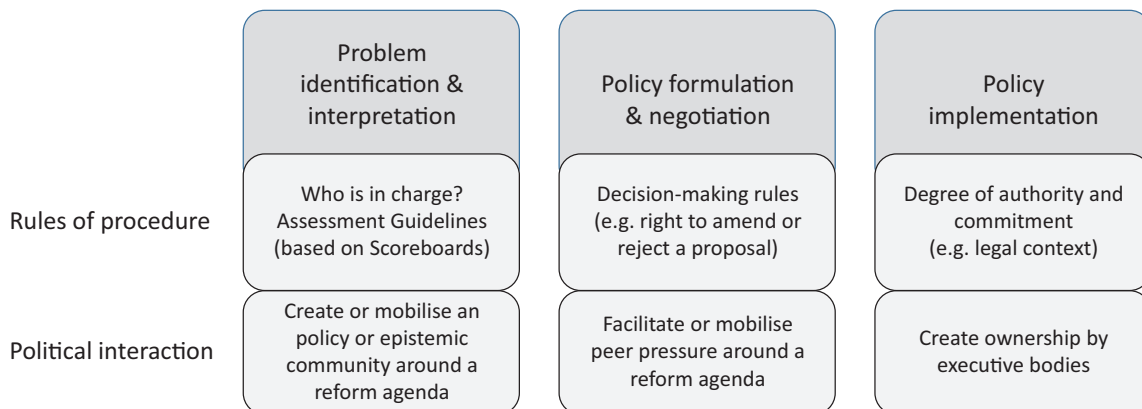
Problem identification & interpretation

Policy formulation & negotiation

Policy implementation

Rules of procedure

Who is in charge? Assessment Guidelines (based on Scoreboards)

Decision-making rules (e.g. right to amend or reject a proposal)

Degree of authority and commitment (e.g. legal context)

Political interaction

Create or mobilise an policy or epistemic community around a reform agenda

Facilitate or mobilise peer pressure around a reform agenda

Create ownership by executive bodies